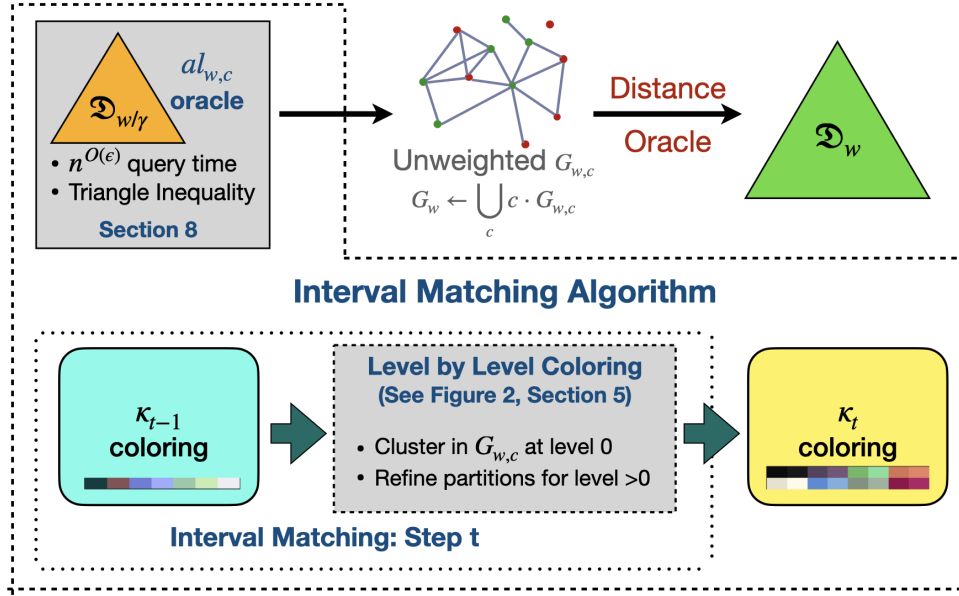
$\mathfrak{D}_{w/\gamma}$

$al_{w,c}$ oracle

• $n^{O(\epsilon)}$ query time
• Triangle Inequality

Section 8

Unweighted $G_{w,c}$

$G_w \leftarrow \bigcup_c c \cdot G_{w,c}$

Distance Oracle

$\mathfrak{D}_w$

Interval Matching Algorithm

$\kappa_{t-1}$ coloring

Level by Level Coloring
(See Figure 2, Section 5)

• Cluster in $G_{w,c}$ at level 0
• Refine partitions for level >0

$\kappa_t$ coloring

Interval Matching: Step t